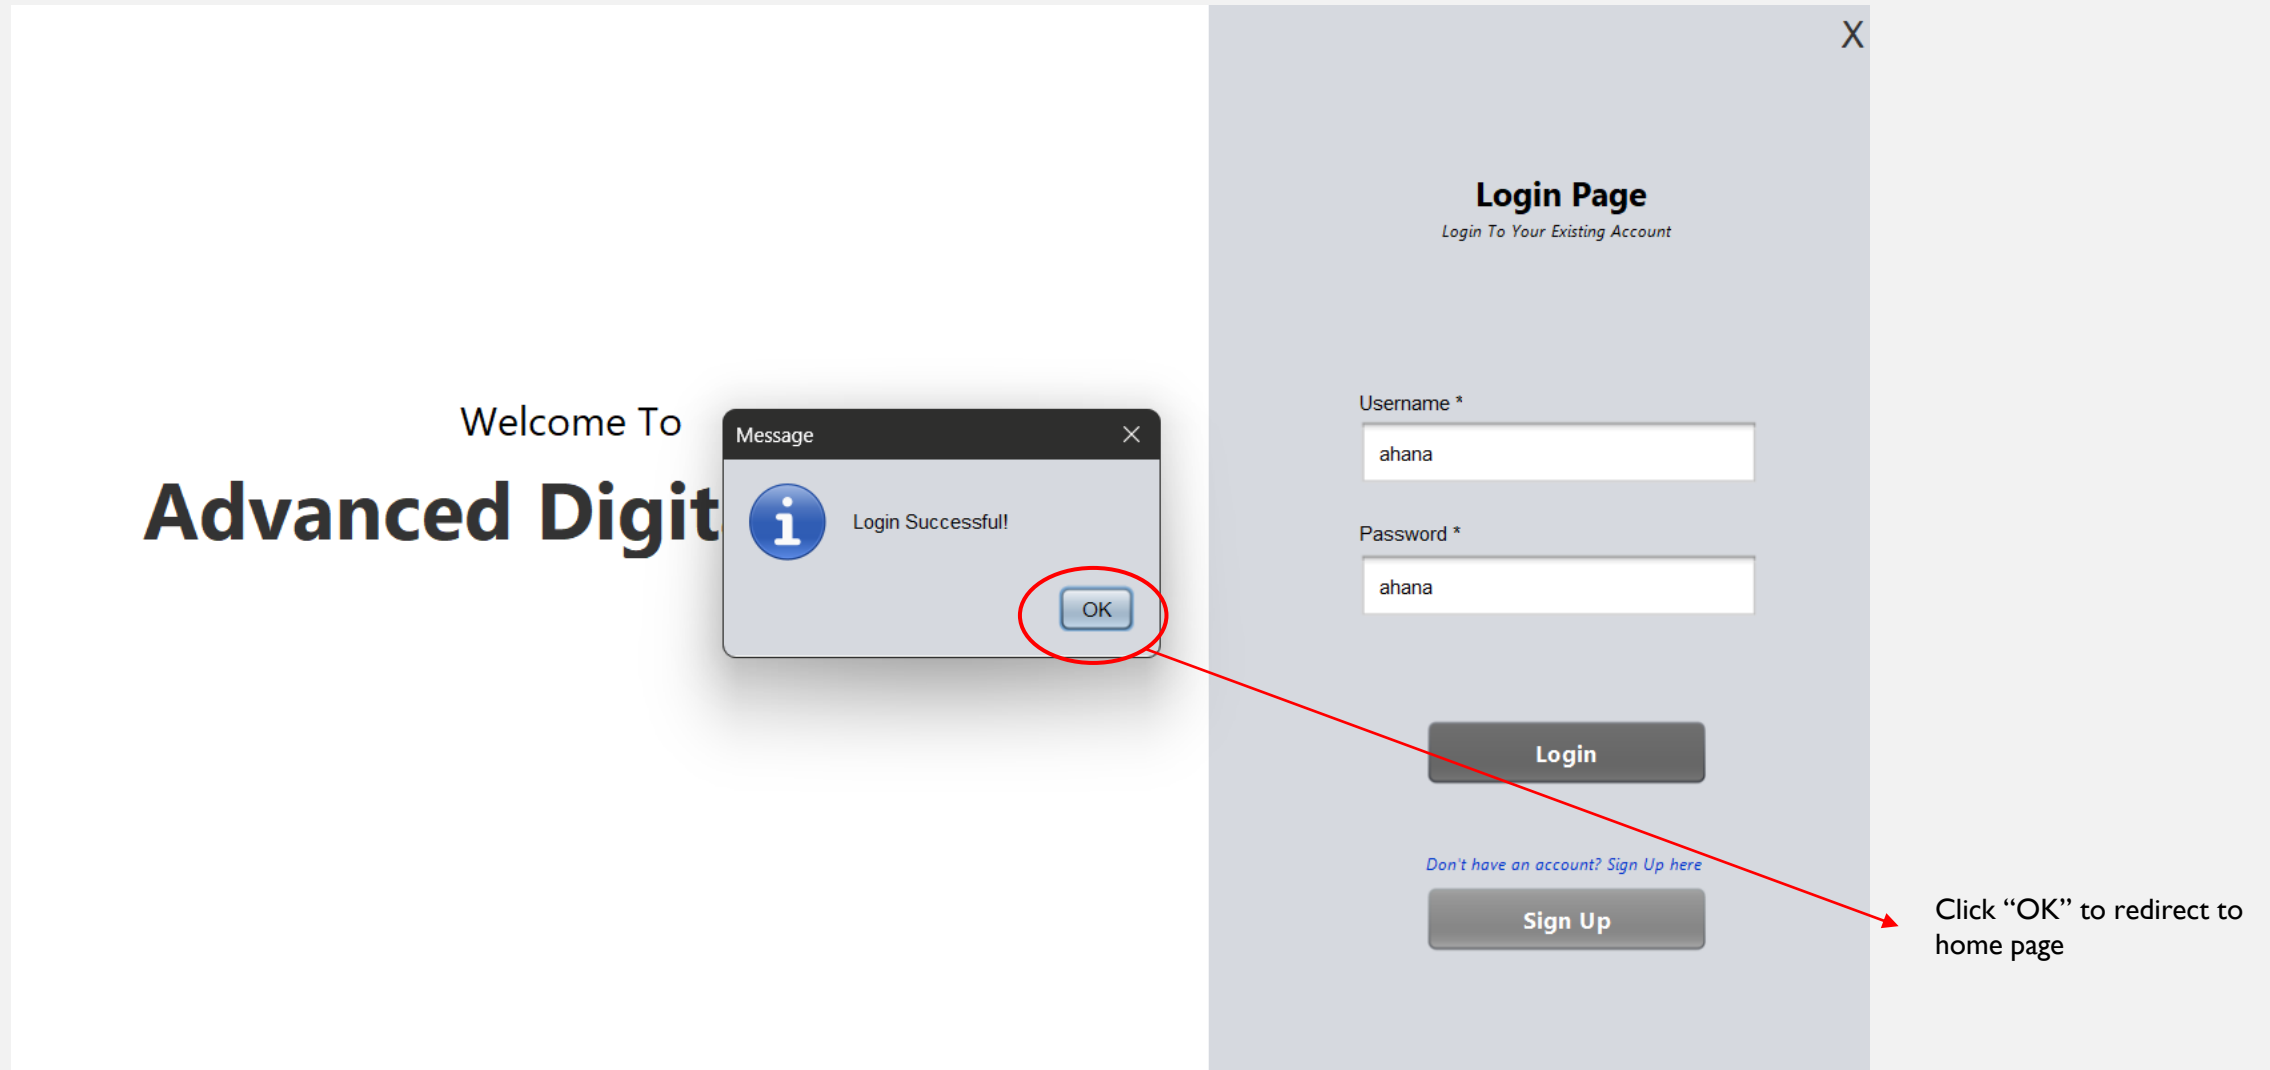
Welcome To

Advanced Digit

Message

Login Successful!

OK

X

Login Page

Login To Your Existing Account

Username *

ahana

Password *

ahana

Login

Don't have an account? Sign Up here

Sign Up

Click "OK" to redirect to home page